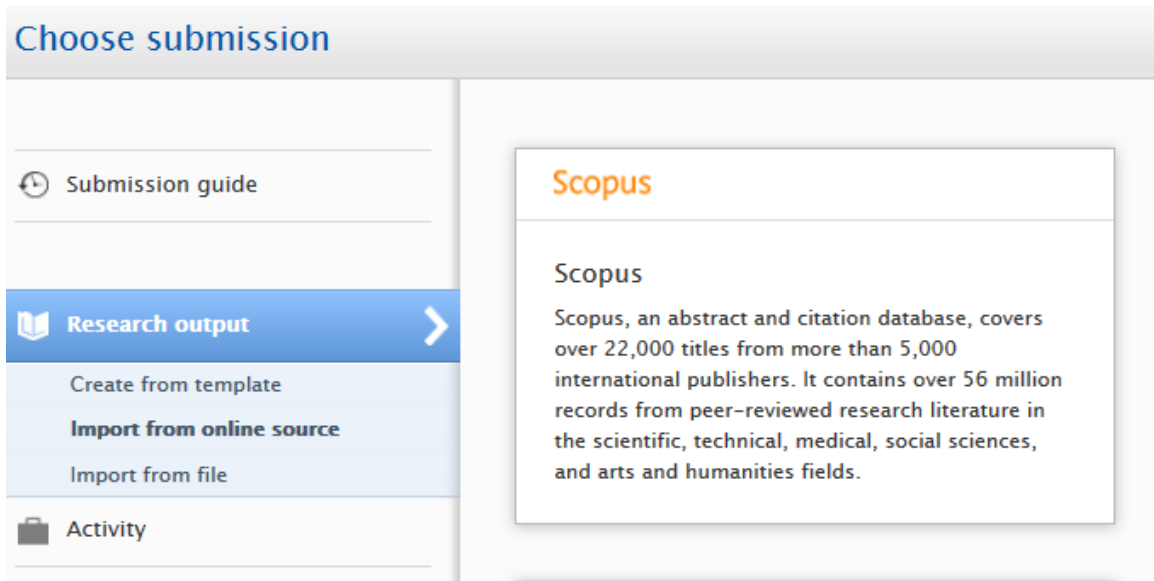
Choose submission

Submission guide

Research output

Create from template

Import from online source

Import from file

Activity

Scopus

Scopus

Scopus, an abstract and citation database, covers over 22,000 titles from more than 5,000 international publishers. It contains over 56 million records from peer-reviewed research literature in the scientific, technical, medical, social sciences, and arts and humanities fields.